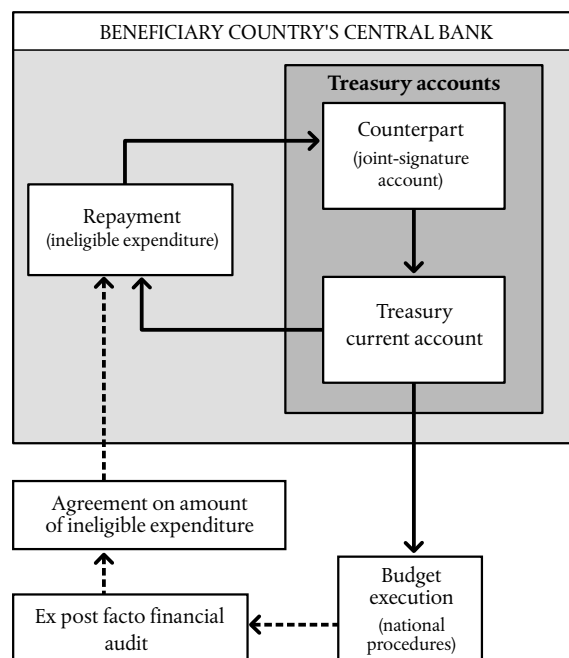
BENEFICIARY COUNTRY'S CENTRAL BANK

Treasury accounts

Counterpart
(joint-signature account)

Repayment
(ineligible expenditure)

Treasury current account

Agreement on amount of ineligible expenditure

Budget execution
(national procedures)

Ex post facto financial audit